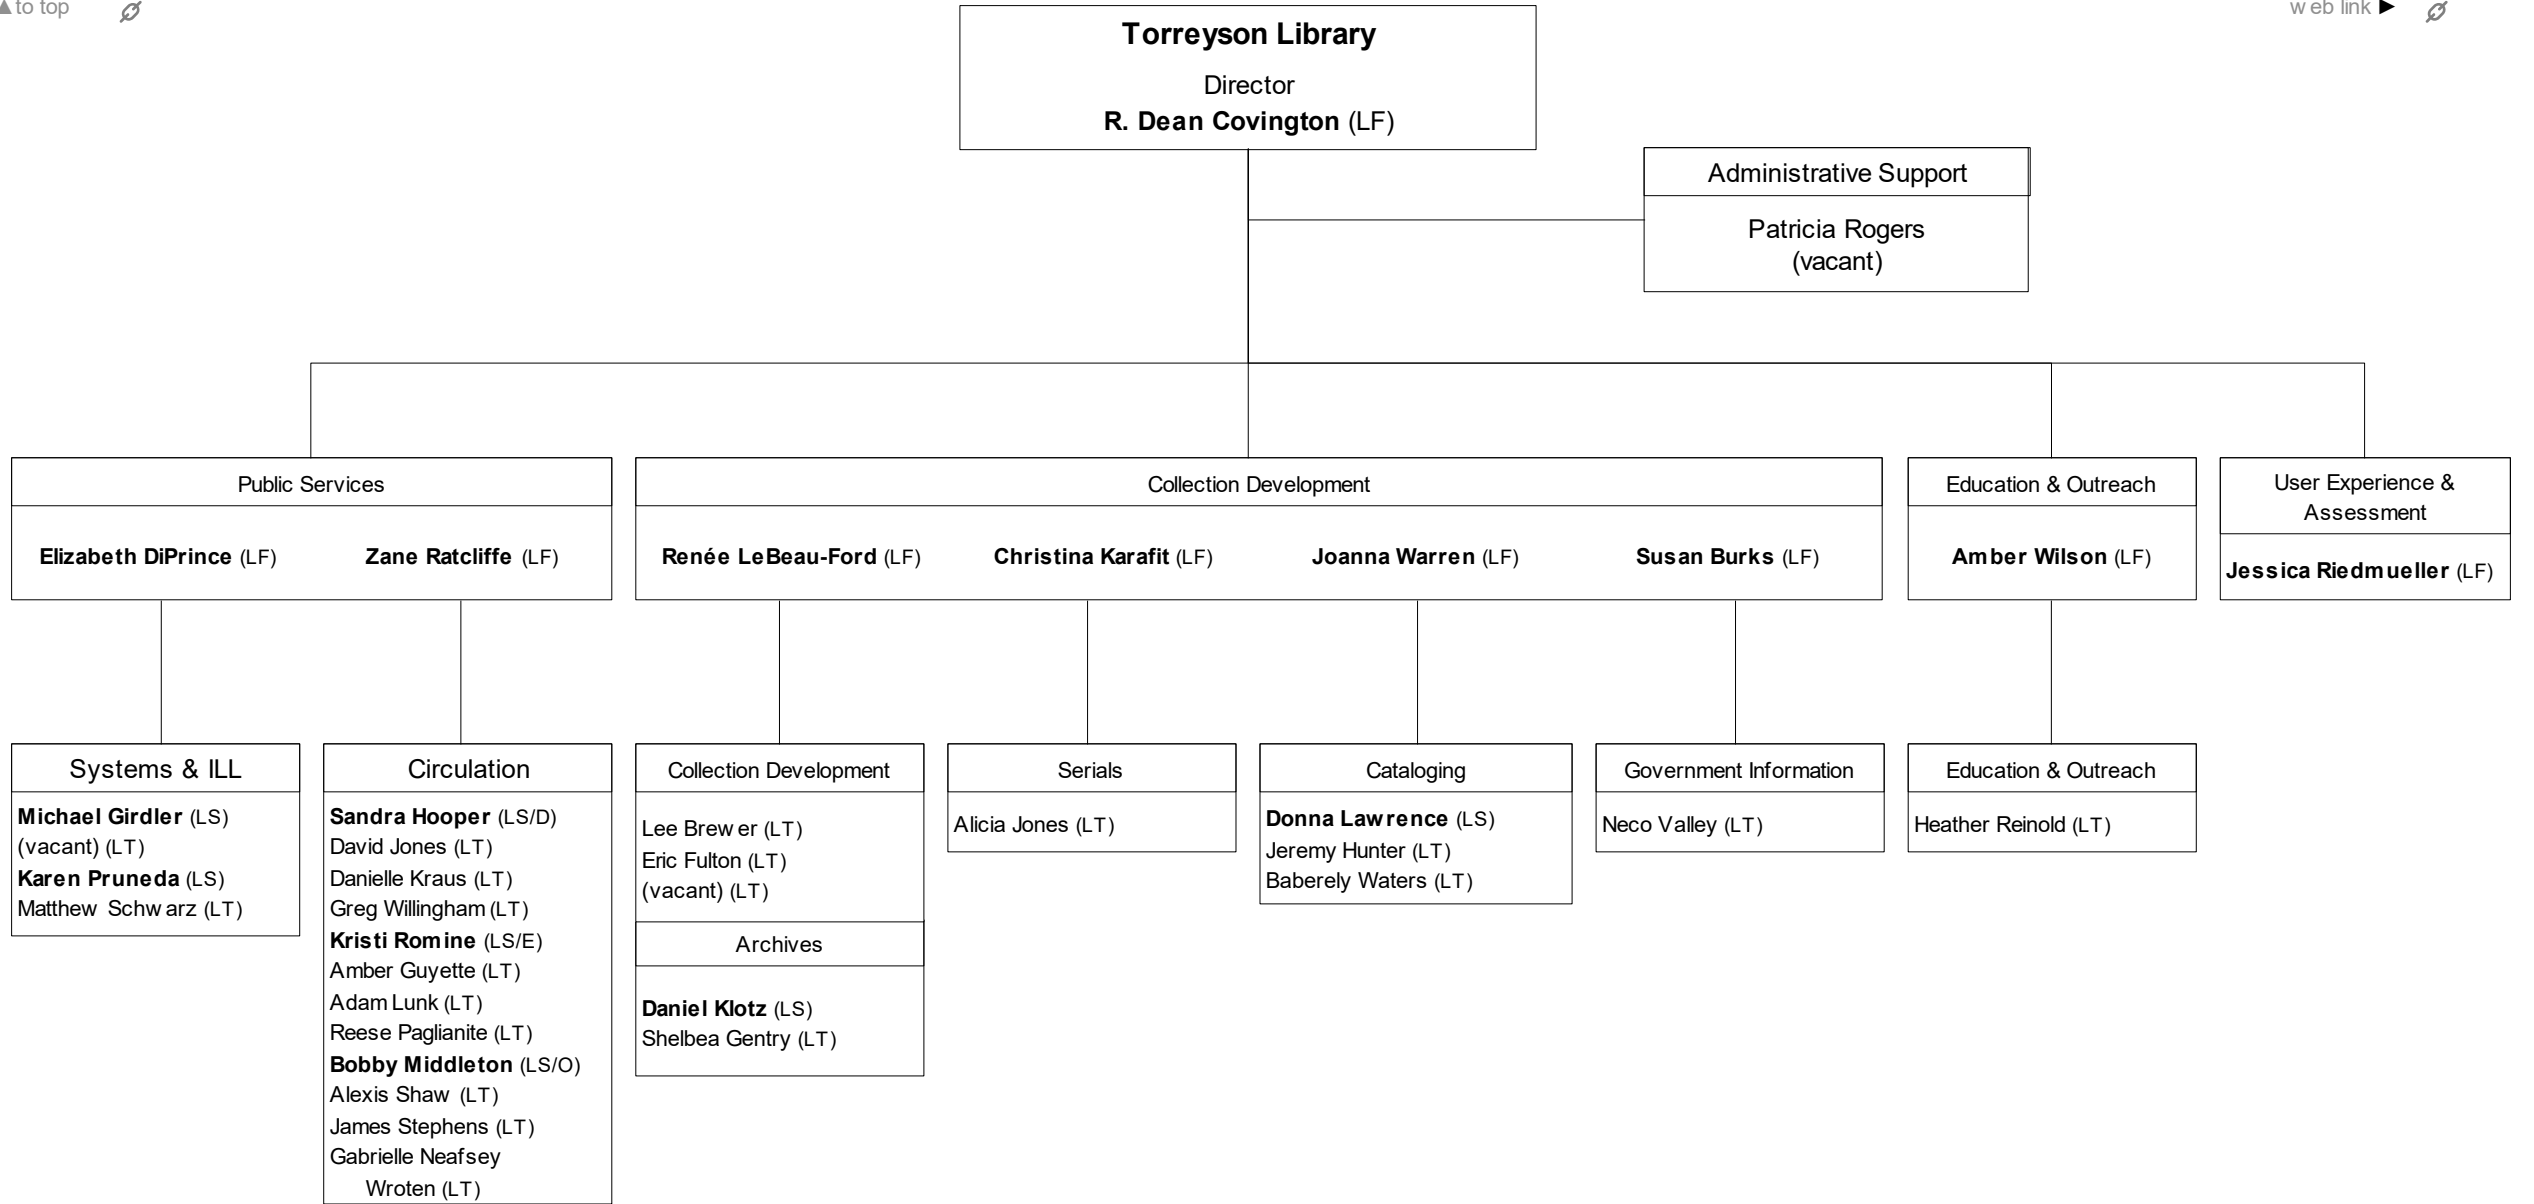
▲to top

web link ▶

Torreyson Library
Director
R. Dean Covington (LF)

Administrative Support
Patricia Rogers
(vacant)

Public Services
Elizabeth DiPrince (LF) Zane Ratcliffe (LF)

Collection Development
Renée LeBeau-Ford (LF) Christina Karafit (LF) Joanna Warren (LF) Susan Burks (LF)

Education & Outreach
Amber Wilson (LF)

User Experience & Assessment
Jessica Riedmueller (LF)

Systems & ILL
Michael Girdler (LS)
(vacant) (LT)
Karen Pruneda (LS)
Matthew Schwarz (LT)

Circulation
Sandra Hooper (LS/D)
David Jones (LT)
Danielle Kraus (LT)
Greg Willingham (LT)
Kristi Romine (LS/E)
Amber Guyette (LT)
Adam Lunk (LT)
Reese Paglianite (LT)
Bobby Middleton (LS/O)
Alexis Shaw (LT)
James Stephens (LT)
Gabrielle Neafsey Wroten (LT)

Collection Development
Lee Brewer (LT)
Eric Fulton (LT)
(vacant) (LT)

Archives
Daniel Klotz (LS)
Shelbea Gentry (LT)

Serials
Alicia Jones (LT)

Cataloging
Donna Lawrence (LS)
Jeremy Hunter (LT)
Baberely Waters (LT)

Government Information
Neco Valley (LT)

Education & Outreach
Heather Reinold (LT)